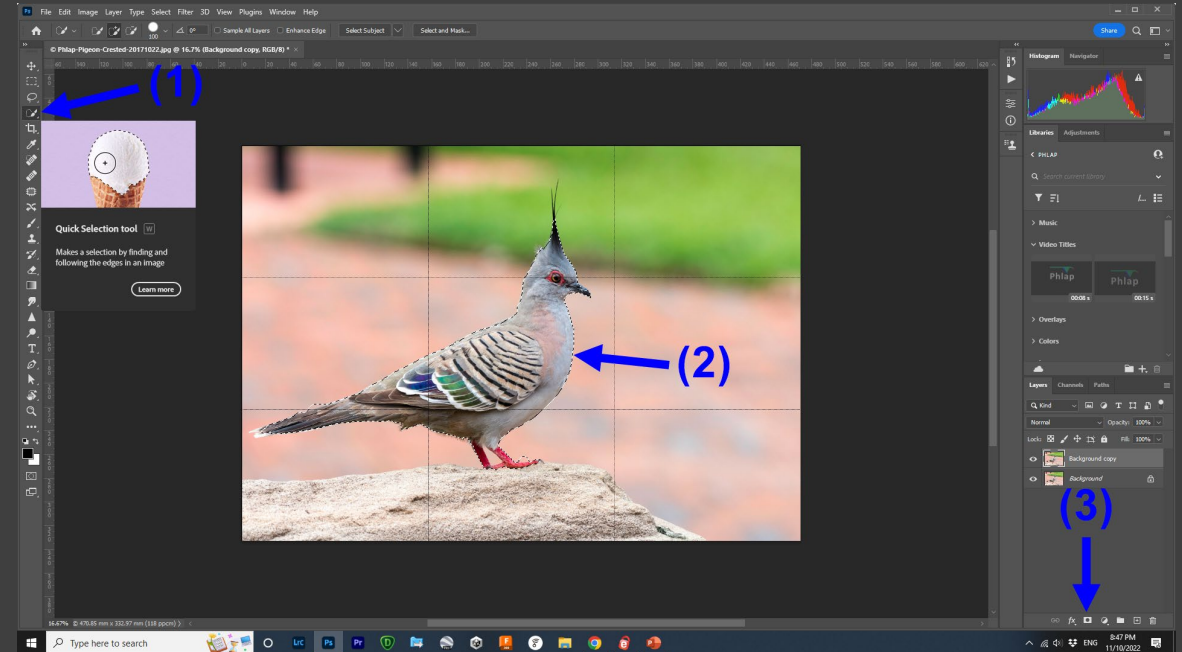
Ps File Edit Image Layer Type Select Filter 3D View Plugins Window Help

100 0° Sample All Layers Enhance Edge Select Subject Select and Mask...

Share

Phlap-Pigeon-Crested-20171022.jpg @ 16.7% (Background copy, RGB/8) * ×

(1)

Quick Selection tool W

Makes a selection by finding and following the edges in an image

Learn more

(2)

Histogram Navigator

Libraries Adjustments

PHLAP

Search current library

Music

Video Titles

Phlap 00:08 s

Phlap 00:15 s

Overlays

Colors

Layers Channels Paths

Kind

Normal Opacity: 100%

Lock: Fill: 100%

Background copy

Background

(3)

16.67% 470.85 mm x 332.97 mm (118 ppcm)

Type here to search

ENG 8:47 PM 11/10/2022